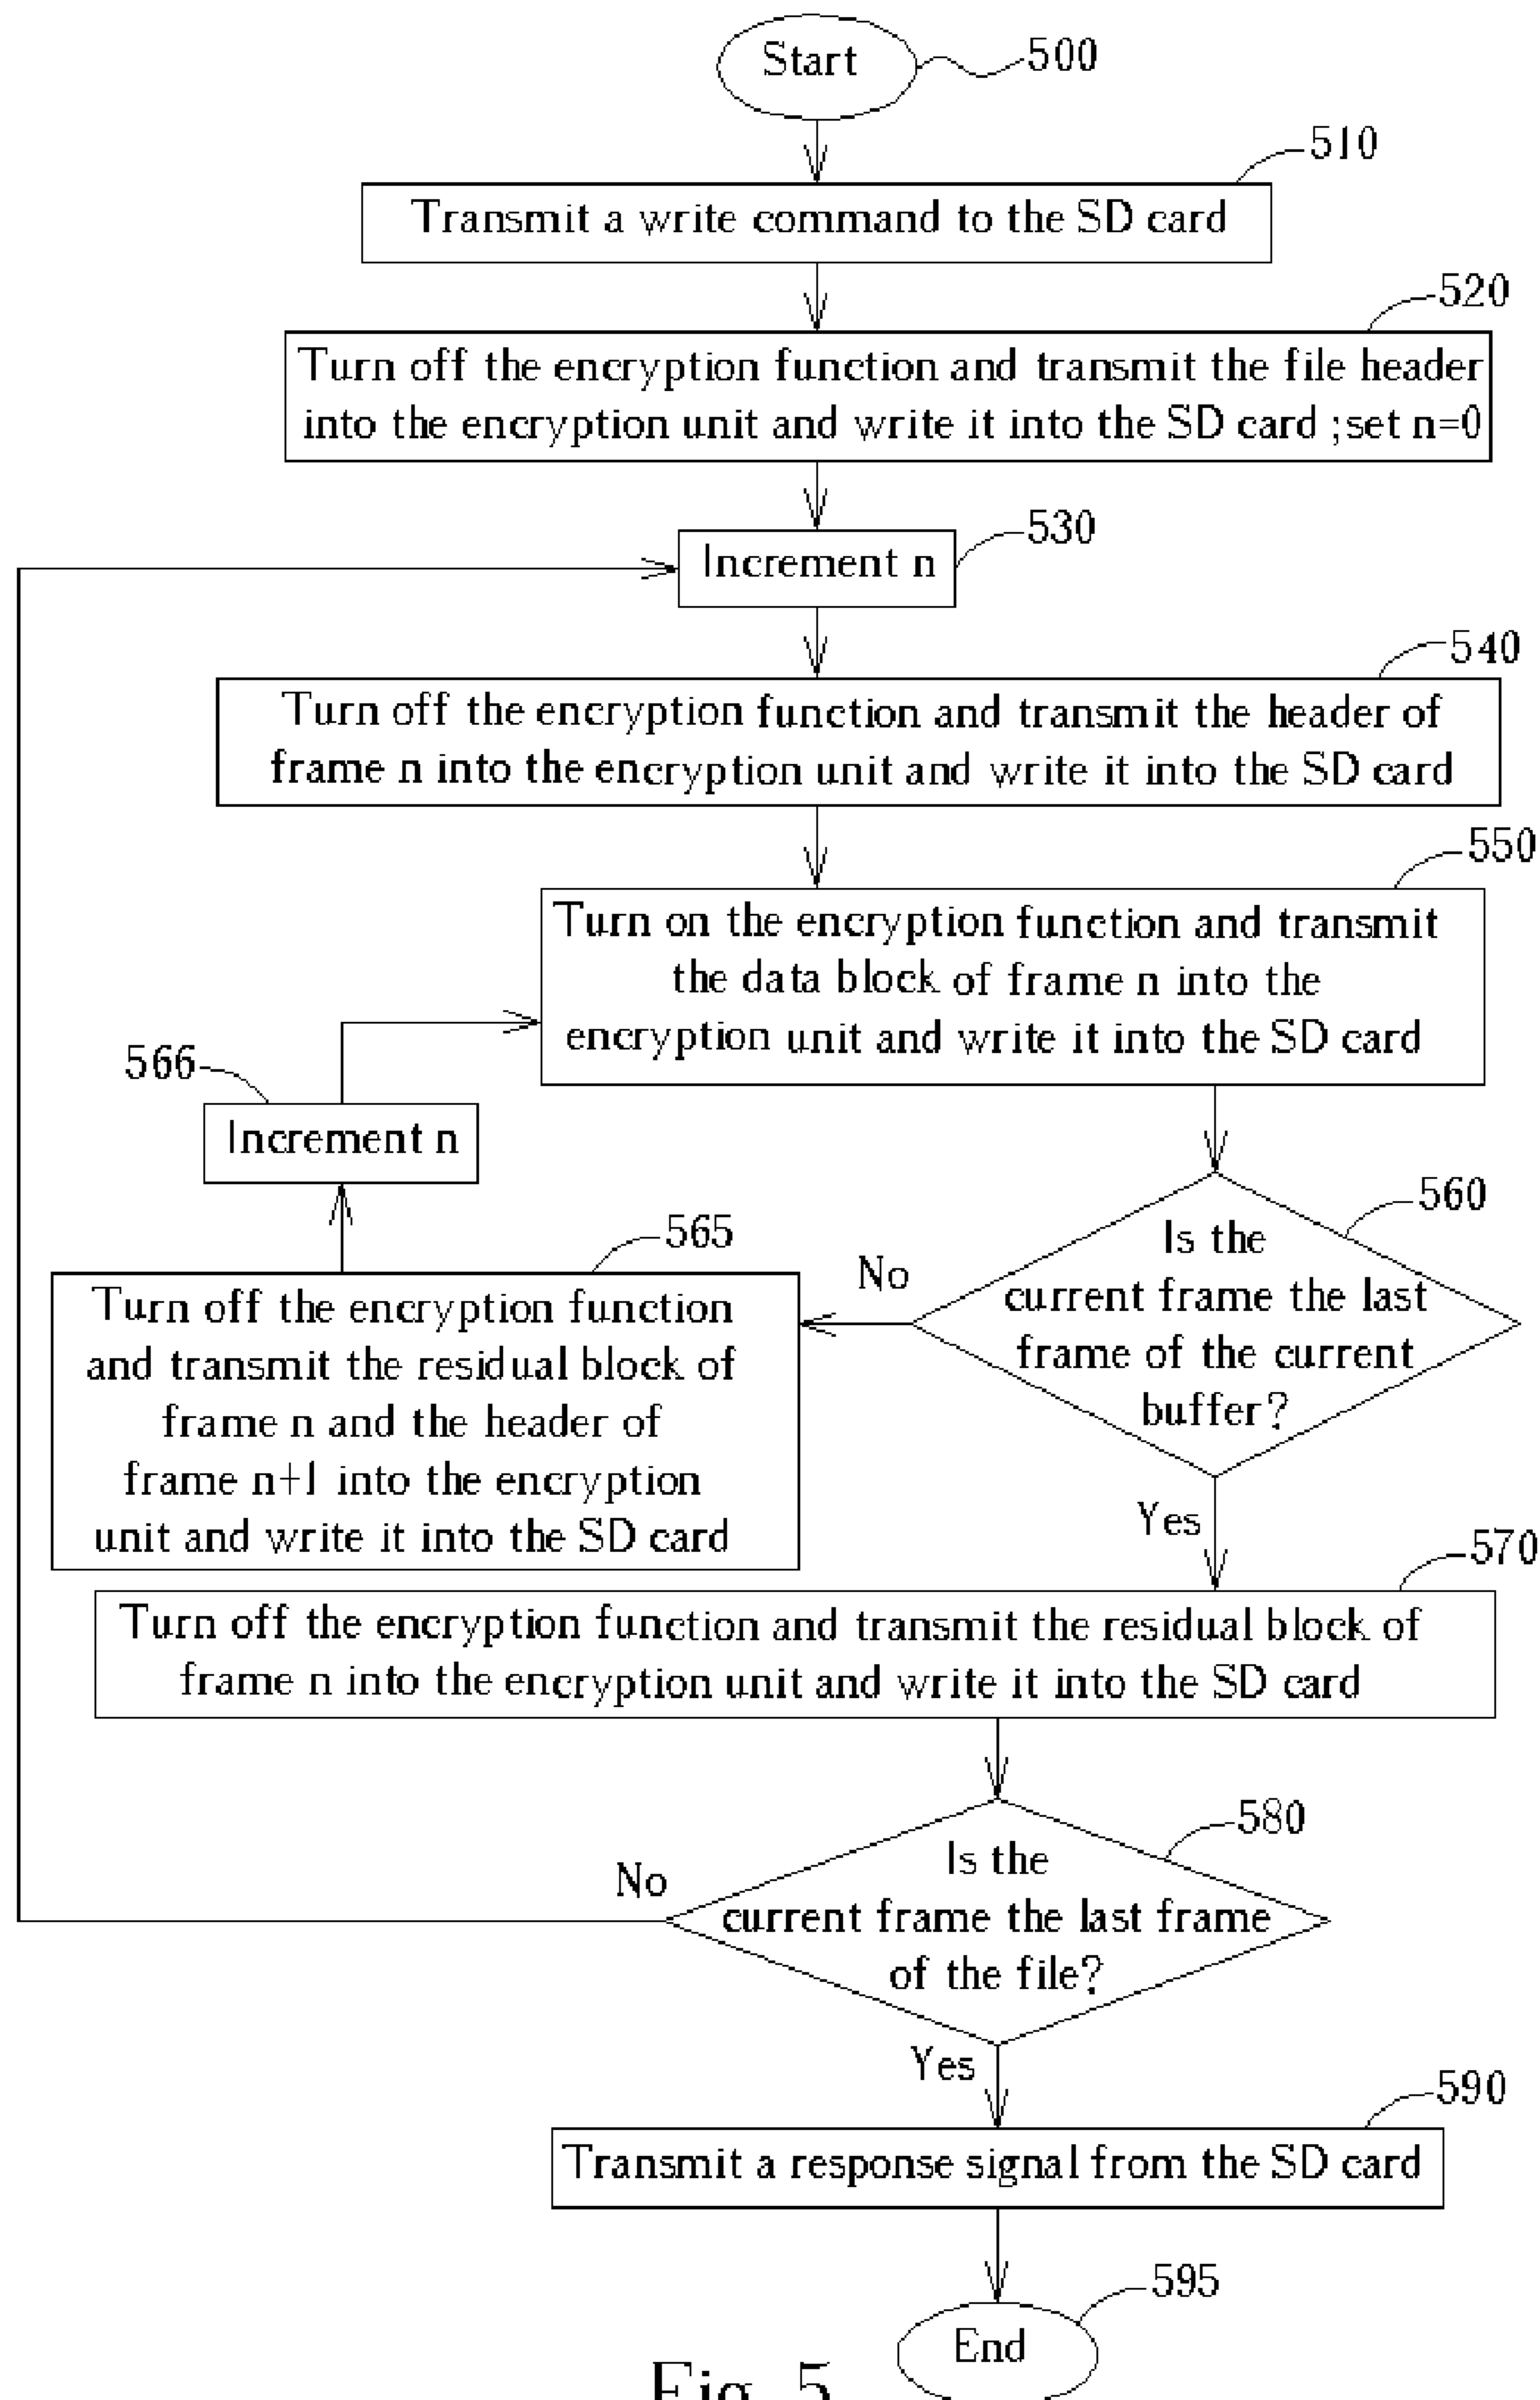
Start
500

510
Transmit a write command to the SD card

520
Turn off the encryption function and transmit the file header into the encryption unit and write it into the SD card ;set n=0

530
Increment n

540
Turn off the encryption function and transmit the header of frame n into the encryption unit and write it into the SD card

550
Turn on the encryption function and transmit the data block of frame n into the encryption unit and write it into the SD card

566
Increment n

560
Is the current frame the last frame of the current buffer?

No

565
Turn off the encryption function and transmit the residual block of frame n and the header of frame n+1 into the encryption unit and write it into the SD card

Yes

570
Turn off the encryption function and transmit the residual block of frame n into the encryption unit and write it into the SD card

580
Is the current frame the last frame of the file?

No

Yes

590
Transmit a response signal from the SD card

595
End

Fig. 5